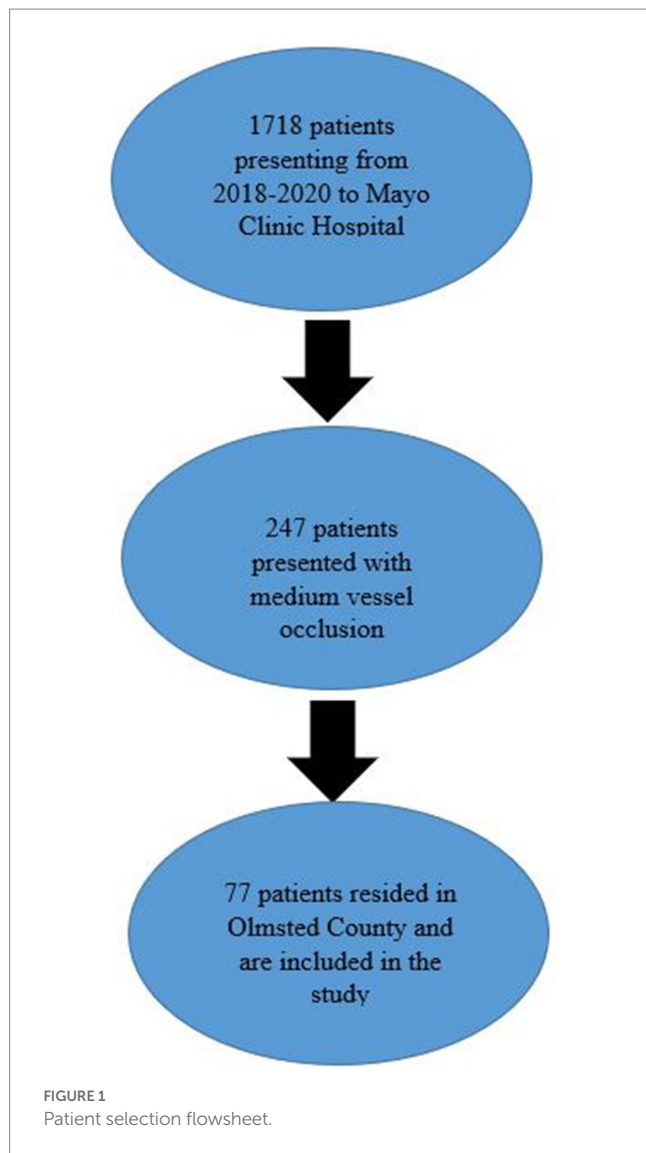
1718 patients presenting from 2018-2020 to Mayo Clinic Hospital

247 patients presented with medium vessel occlusion

77 patients resided in Olmsted County and are included in the study

FIGURE 1
Patient selection flowsheet.